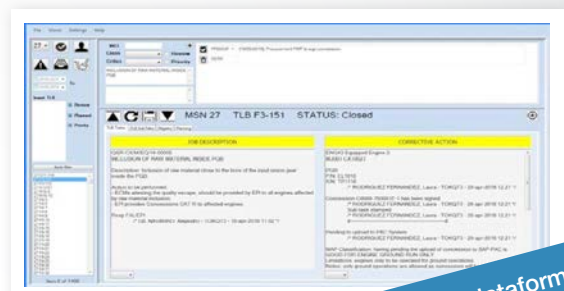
File View Settings Help

MSN 27 TLB F3-151 STATUS: Closed

PDB DESCRIPTION

CORRECTIVE ACTION

INCLUSION OF RAW MATERIAL INSIDE PGB

* RODRIGUEZ FERNANDEZ, Laura - TCKQ73 - 29 apr 2018 12:21 *

* RODRIGUEZ FERNANDEZ, Laura - TCKQ73 - 29 apr 2018 12:21 *

* RODRIGUEZ FERNANDEZ, Laura - TCKQ73 - 29 apr 2018 12:21 *

* RODRIGUEZ FERNANDEZ, Laura - TCKQ73 - 29 apr 2018 12:21 *

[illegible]

plataform